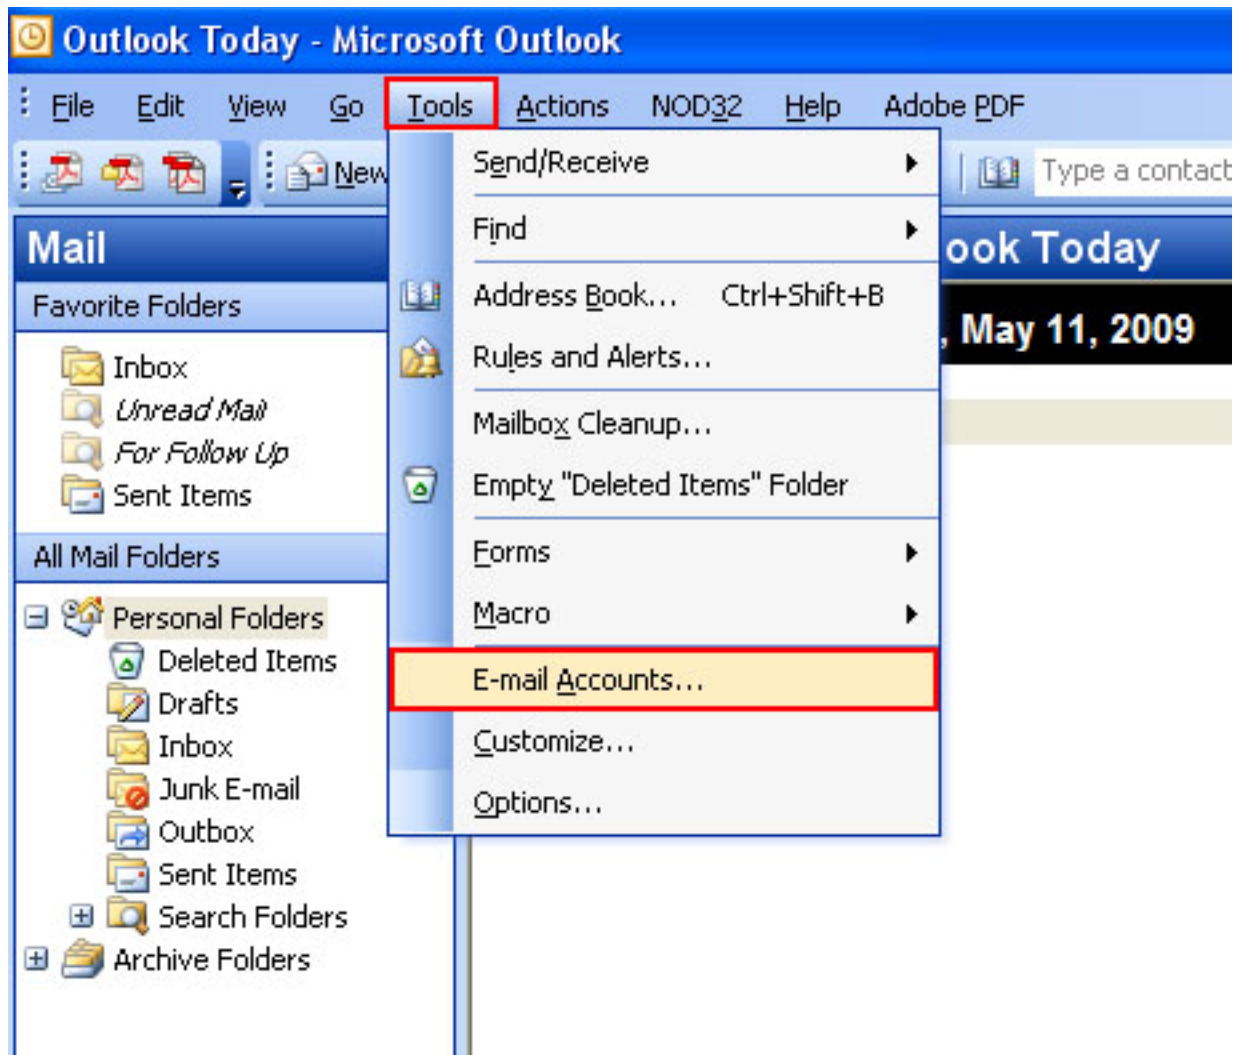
Outlook Today - Microsoft Outlook

File Edit View Go Tools Actions NOD32 Help Adobe PDF

New

Type a contact

Mail

Favorite Folders

Inbox
Unread Mail
For Follow Up
Sent Items

All Mail Folders

Personal Folders
Deleted Items
Drafts
Inbox
Junk E-mail
Outbox
Sent Items
Search Folders
Archive Folders

Send/Receive
Find
Address Book... Ctrl+Shift+B
Rules and Alerts...
Mailbox Cleanup...
Empty "Deleted Items" Folder
Forms
Macro
E-mail Accounts...
Customize...
Options...

ook Today

, May 11, 2009